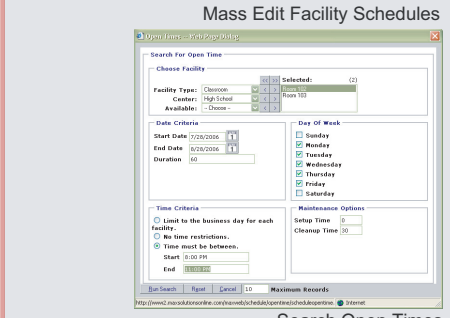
Mass Edit Facility Schedules

Open Times -- Web Page Dialog

Search For Open Time

Choose Facility

Facility Type: Classroom
Center: High School
Available: -- Choose --

<< >>
< >
< >

Selected: (2)
Room 102
Room 103

Date Criteria

Start Date 7/28/2006
End Date 8/28/2006
Duration 60

Day Of Week

Sunday
Monday
Tuesday
Wednesday
Thursday
Friday
Saturday

Time Criteria

Limit to the business day for each facility.
No time restrictions.
Time must be between.
Start 8:00 PM
End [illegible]

Maintenance Options

Setup Time 0
Cleanup Time 30

Run Search Reset Cancel 10 Maximum Records

http://www2.maxsolutionsonline.com/maxweb/schedule/opentime/scheduleopentime. Internet

Search Open Times